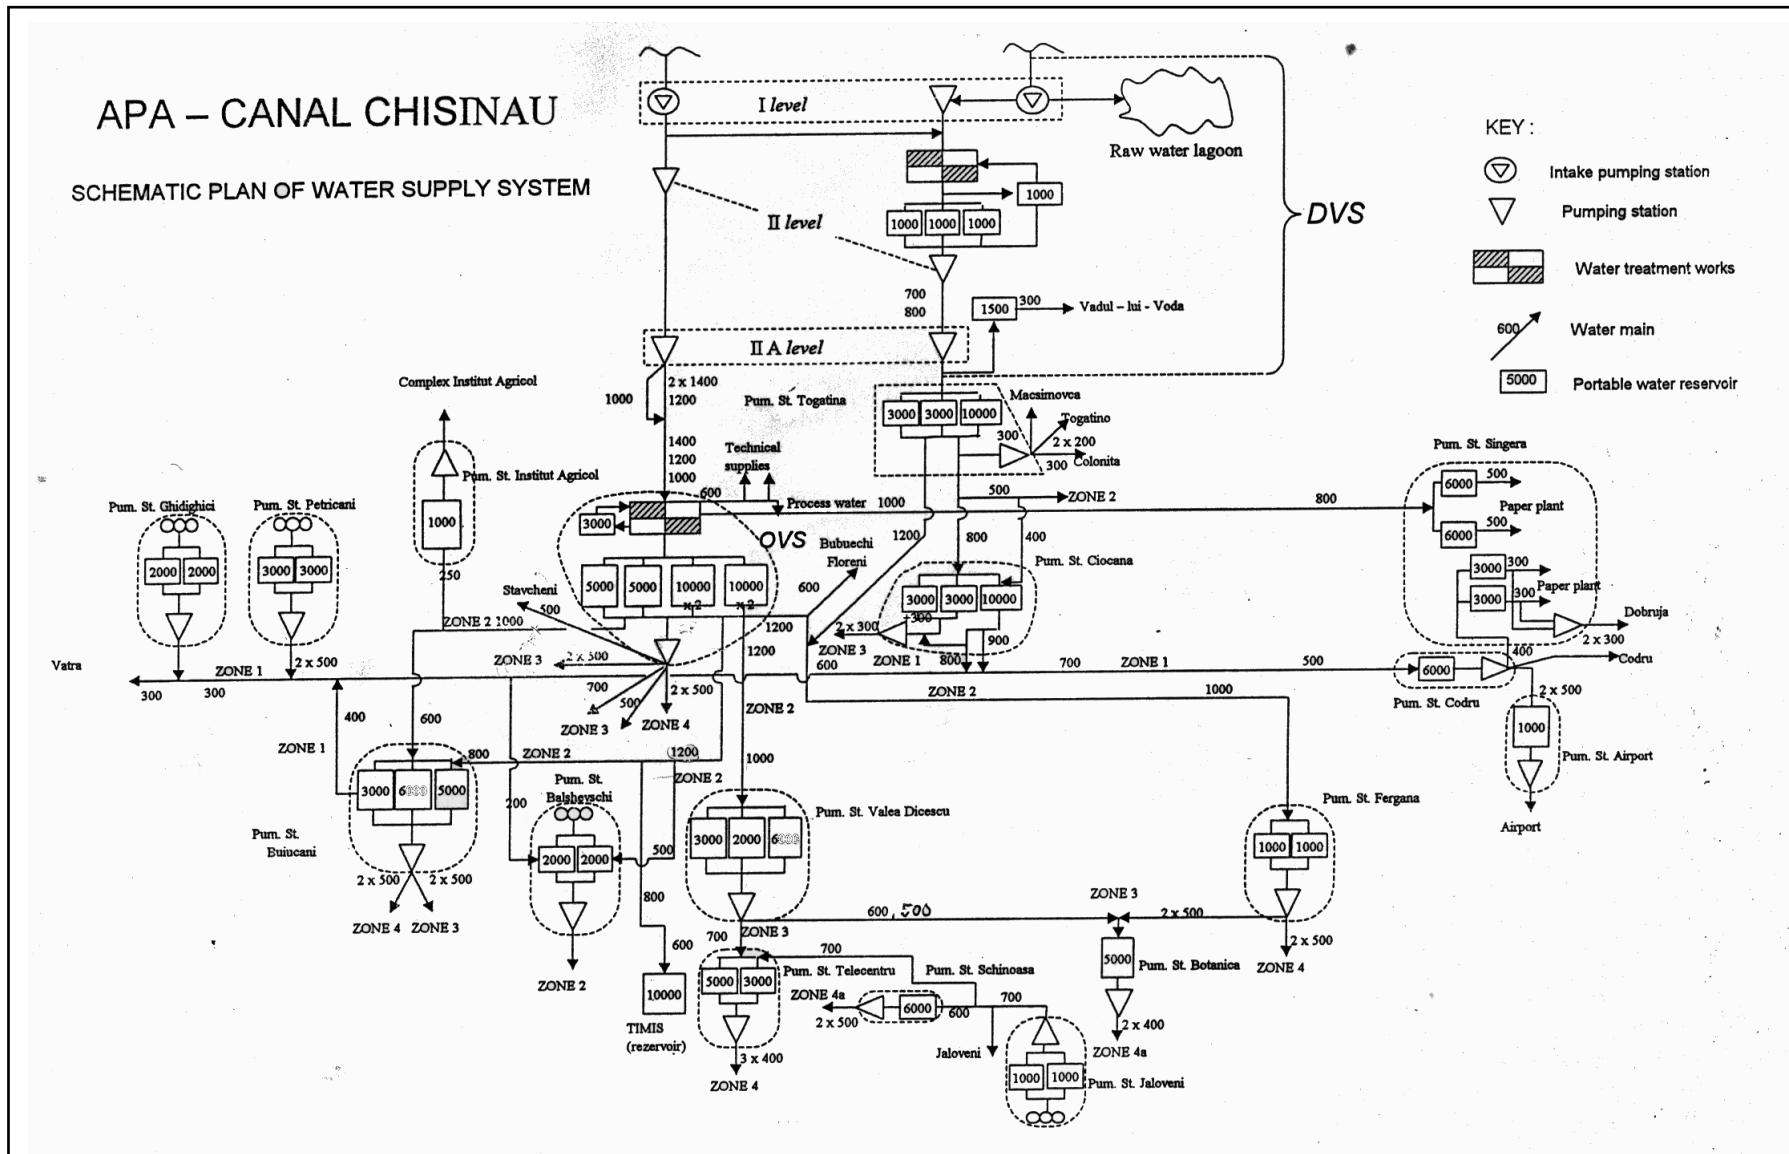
APA – CANAL CHISINAU

SCHEMATIC PLAN OF WATER SUPPLY SYSTEM

I level

Raw water lagoon

1000

1000 1000 1000

II level

DVS

700
800

1500 300 Vadul – lui - Voda

II A level

KEY :

Intake pumping station

Pumping station

Water treatment works

600 Water main

5000 Portable water reservoir

Complex Institut Agricol

1000

2 x 1400
1200

Pum. St. Togatina

1400
1200
1000

Technical supplies

3000 3000 10000

Macsimovca

Togatino

300

2 x 200

300 Colonita

Pum. St. Singera

6000 500

Paper plant

6000 500

3000 300

Paper plant

3000 300

Dobruja

2 x 300

400

Codru

Pum. St. Institut Agricol

1000

250

Pum. St. Ghidighici

2000 2000

Pum. St. Petricani

3000 3000

600

3000

Process water 1000

500 ZONE 2

800

OVS

Bubuechi Floreni

1200

800

400

Pum. St. Ciocana

Stavcheni

500

5000 5000 10000 x 2 10000 x 2

600

3000 3000 10000

ZONE 2 1000

2 x 300

300

900

1200

ZONE 3

2 x 500

ZONE 3

2 x 300

1200

ZONE 3

ZONE 1

800

600

Vatra

ZONE 1

300 300

700

2 x 500

500

ZONE 3

ZONE 4

700 ZONE 1

500

6000

Pum. St. Codru

ZONE 2

1000

2 x 500

1000

Pum. St. Airport

Airport

400

600

ZONE 1

ZONE 2

800

1200

ZONE 2

ZONE 2

3000 6000 5000

Pum. St. Buiucani

2 x 500 2 x 500

ZONE 4 ZONE 3

200

Pum. St. Balshevschi

2000 2000

500

ZONE 2

1000

Pum. St. Valea Dicescu

3000 2000 6000

800

Pum. St. Fergana

1000 1000

600, 500

ZONE 3

2 x 500

ZONE 3

600

10000

TIMIS (rezervoir)

700

ZONE 3

700

5000 3000

Pum. St. Telecentru

Pum. St. Schinoasa

ZONE 4a

2 x 500

6000

600

700

Jaloveni

1000 1000

Pum. St. Jaloveni

3 x 400

ZONE 4

5000 Pum. St. Botanica

2 x 400

ZONE 4a

2 x 500

ZONE 4